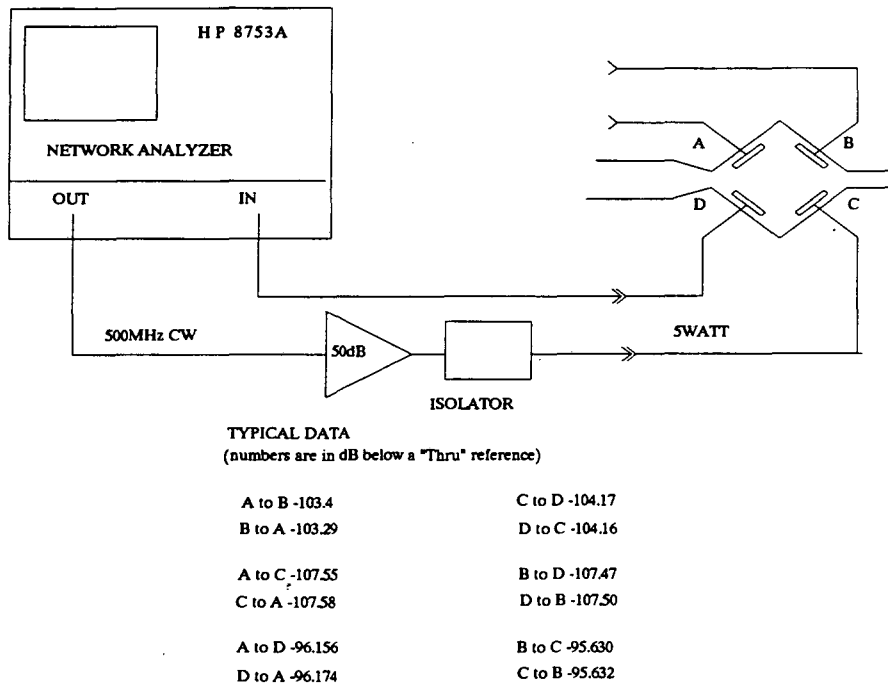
H P 8753A

NETWORK ANALYZER

OUT

IN

A

B

D

C

500MHz CW

50dB

ISOLATOR

5WATT

TYPICAL DATA
(numbers are in dB below a "Thru" reference)

| | |
|---|---|
| A to B -103.4 | C to D -104.17 |
| B to A -103.29 | D to C -104.16 |
| A to C -107.55 | B to D -107.47 |
| C to A -107.58 | D to B -107.50 |
| A to D -96.156 | B to C -95.630 |
| D to A -96.174 | C to B -95.632 |